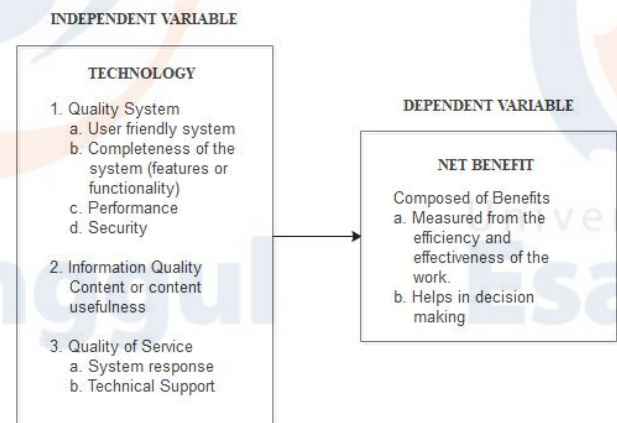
INDEPENDENT VARIABLE

TECHNOLOGY

1. Quality System
a. User friendly system
b. Completeness of the system (features or functionality)
c. Performance
d. Security

2. Information Quality Content or content usefulness

3. Quality of Service
a. System response
b. Technical Support

DEPENDENT VARIABLE

NET BENEFIT

Composed of Benefits
a. Measured from the efficiency and effectiveness of the work.
b. Helps in decision making